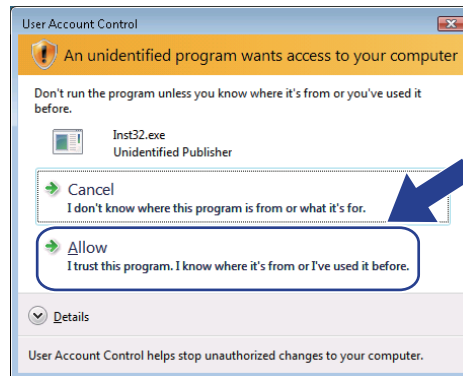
User Account Control

An unidentified program wants access to your computer

Don't run the program unless you know where it's from or you've used it before.

Inst32.exe
Unidentified Publisher

Cancel
I don't know where this program is from or what it's for.

Allow
I trust this program. I know where it's from or I've used it before.

Details

User Account Control helps stop unauthorized changes to your computer.